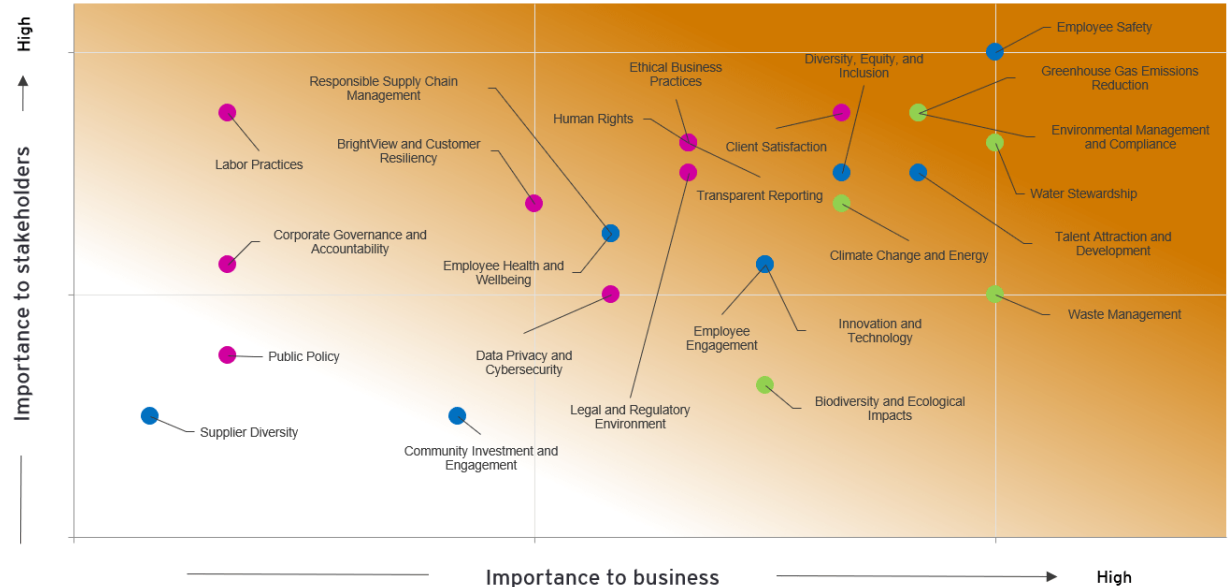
High

Importance to stakeholders

Employee Safety

Diversity, Equity, and Inclusion

Greenhouse Gas Emissions Reduction

Ethical Business Practices

Responsible Supply Chain Management

Human Rights

Environmental Management and Compliance

Client Satisfaction

BrightView and Customer Resiliency

Labor Practices

Water Stewardship

Transparent Reporting

Corporate Governance and Accountability

Talent Attraction and Development

Employee Health and Wellbeing

Climate Change and Energy

Waste Management

Innovation and Technology

Employee Engagement

Data Privacy and Cybersecurity

Public Policy

Biodiversity and Ecological Impacts

Legal and Regulatory Environment

Supplier Diversity

Community Investment and Engagement

Importance to business

High